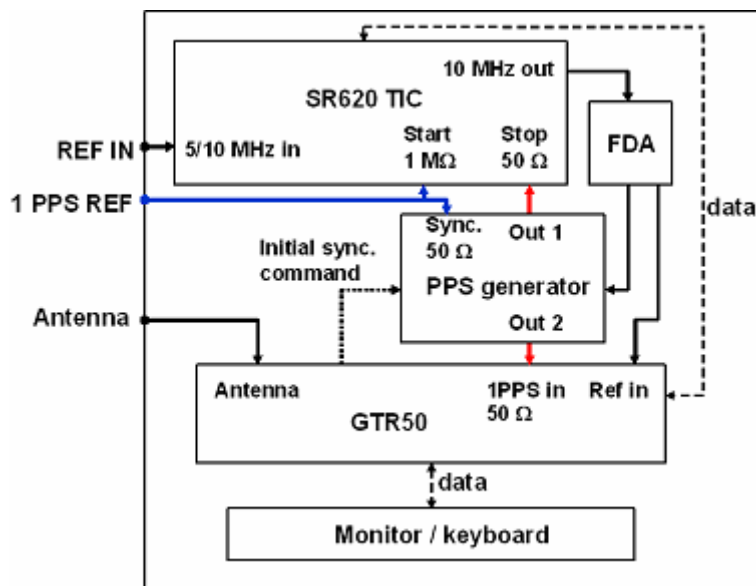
SR620 TIC

10 MHz out

REF IN

5/10 MHz in

Start
1 MΩ

Stop
50 Ω

FDA

1 PPS REF

Sync.
50 Ω

Out 1

data

Initial sync.
command

PPS generator

Antenna

Out 2

Antenna

1PPS in
50 Ω

Ref in

GTR50

data

Monitor / keyboard